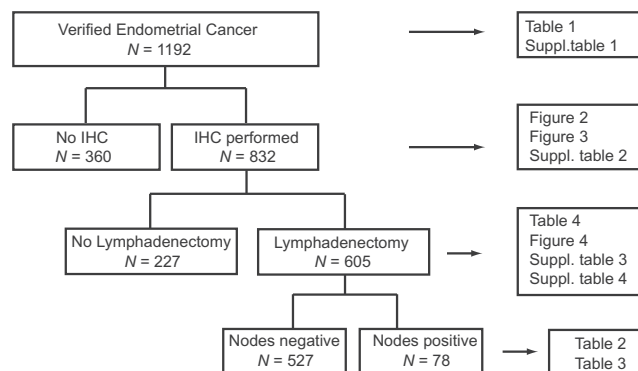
Verified Endometrial Cancer
$N$ = 1192

Table 1
Suppl.table 1

No IHC
$N$ = 360

IHC performed
$N$ = 832

Figure 2
Figure 3
Suppl. table 2

No Lymphadenectomy
$N$ = 227

Lymphadenectomy
$N$ = 605

Table 4
Figure 4
Suppl. table 3
Suppl. table 4

Nodes negative
$N$ = 527

Nodes positive
$N$ = 78

Table 2
Table 3